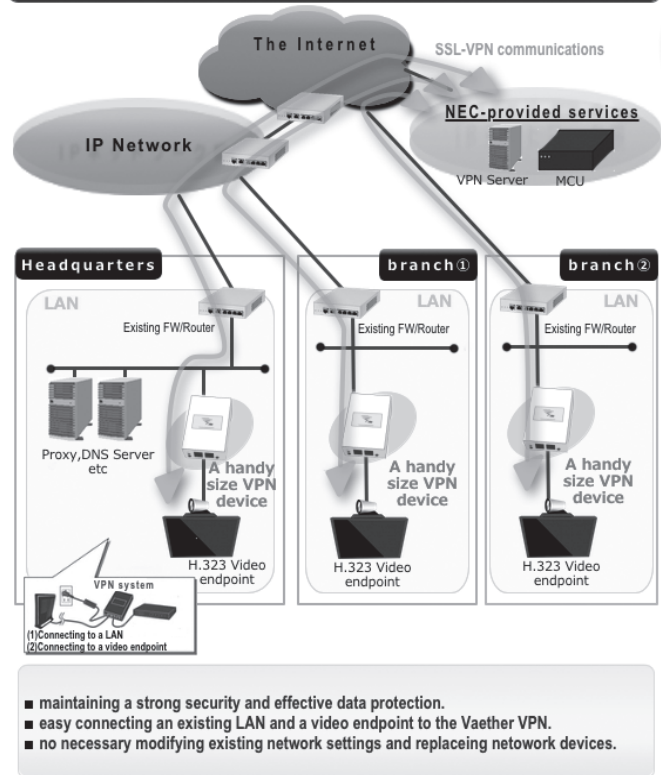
The Internet

SSL-VPN communications

NEC-provided services

VPN Server

MCU

IP Network

Headquarters

LAN

Existing FW/Router

Proxy,DNS Server etc

A handy size VPN device

H.323 Video endpoint

VPN system

(1)Connecting to a LAN
(2)Connecting to a video endpoint

branch①

LAN

Existing FW/Router

A handy size VPN device

H.323 Video endpoint

branch②

LAN

Existing FW/Router

A handy size VPN device

H.323 Video endpoint

■ maintaining a strong security and effective data protection.
■ easy connecting an existing LAN and a video endpoint to the Vaether VPN.
■ no necessary modifying existing network settings and replaceing netowork devices.